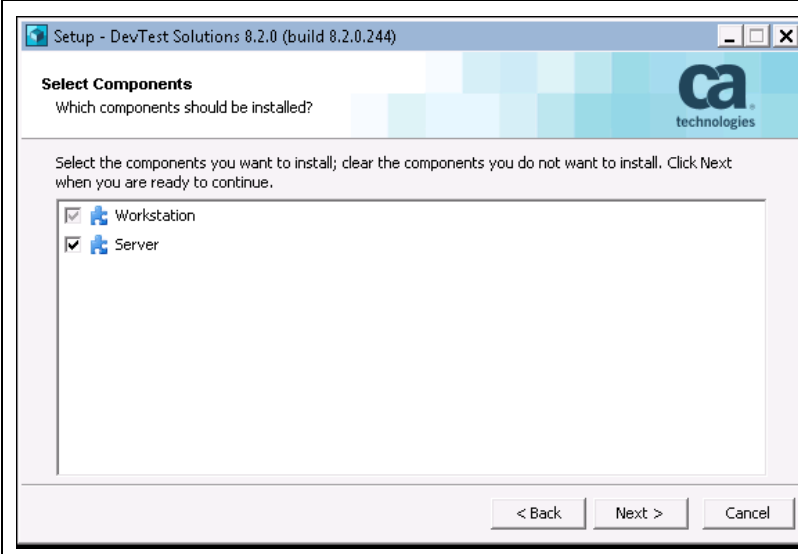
Setup - DevTest Solutions 8.2.0 (build 8.2.0.244)

Select Components
Which components should be installed?

ca
technologies

Select the components you want to install; clear the components you do not want to install. Click Next when you are ready to continue.

Workstation
Server

< Back
Next >
Cancel